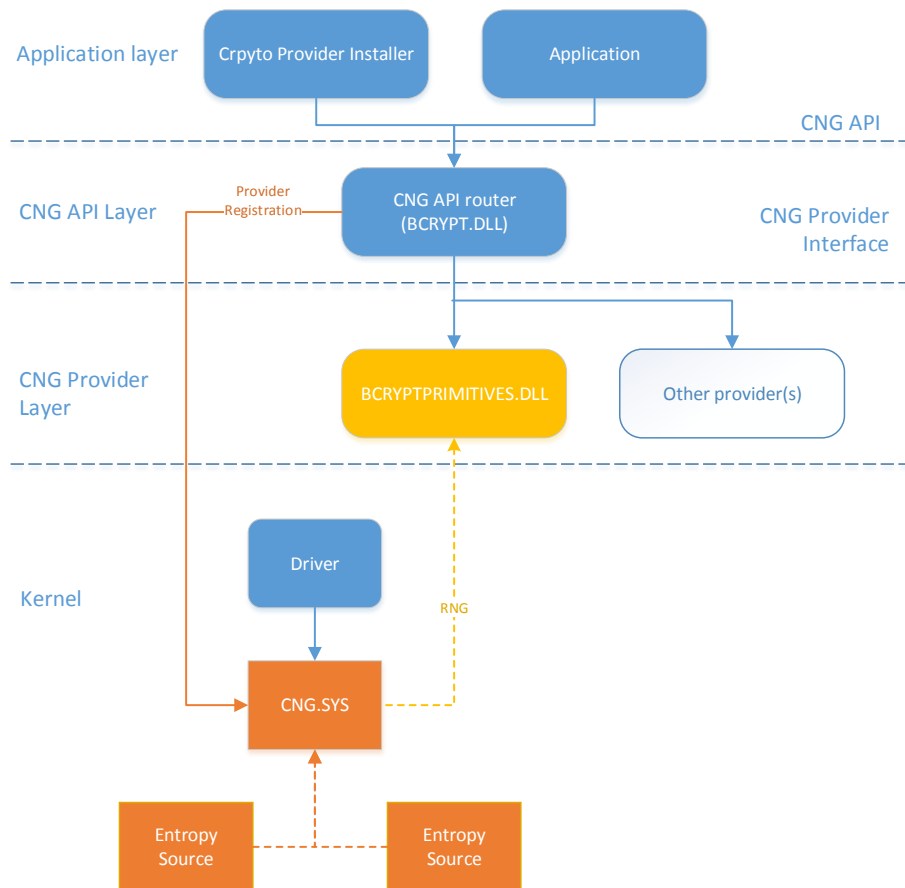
Application layer

Crpyto Provider Installer

Application

CNG API

CNG API Layer

Provider Registration

CNG API router (BCRYPT.DLL)

CNG Provider Interface

CNG Provider Layer

BCRYPTPRIMITIVES.DLL

Other provider(s)

Kernel

Driver

RNG

CNG.SYS

Entropy Source

Entropy Source